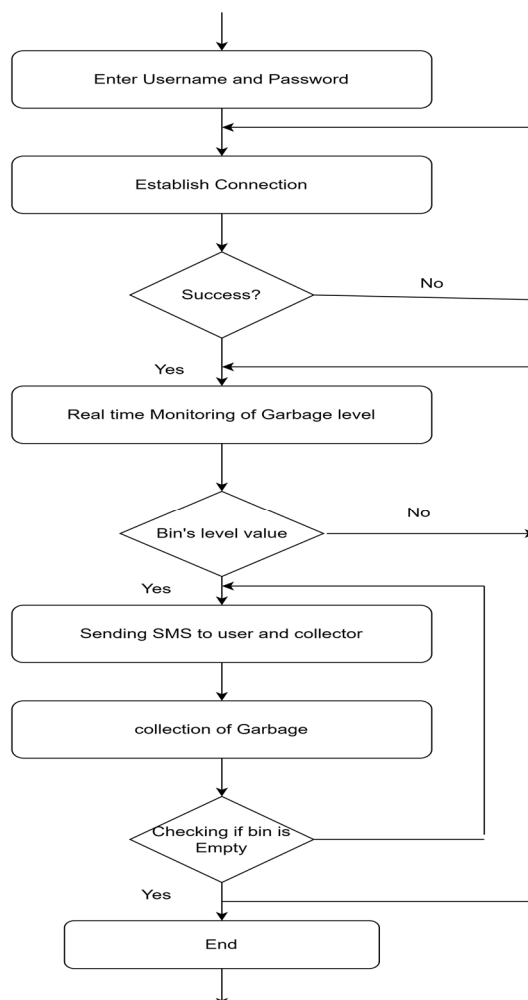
Enter Username and Password

Establish Connection

Success?

No

Yes

Real time Monitoring of Garbage level

Bin's level value

No

Yes

Sending SMS to user and collector

collection of Garbage

Checking if bin is Empty

Yes

End